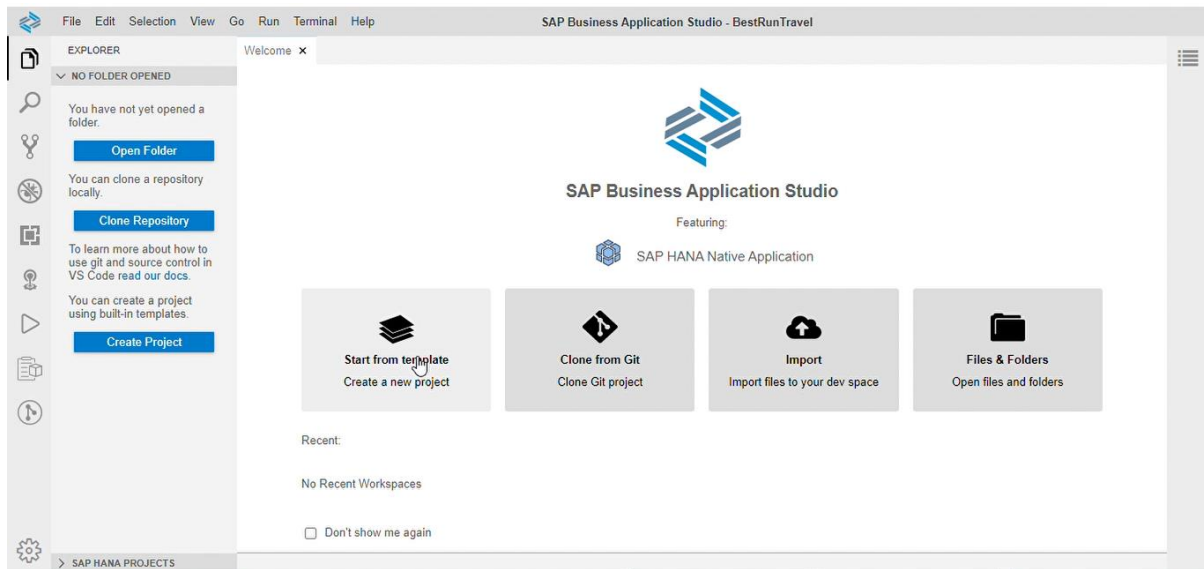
File Edit Selection View Go Run Terminal Help

SAP Business Application Studio - BestRunTravel

EXPLORER

NO FOLDER OPENED

You have not yet opened a folder.

Open Folder

You can clone a repository locally.

Clone Repository

To learn more about how to use git and source control in VS Code read our docs.

You can create a project using built-in templates.

Create Project

SAP HANA PROJECTS

Welcome ×

SAP Business Application Studio

Featuring:

SAP HANA Native Application

Start from template
Create a new project

Clone from Git
Clone Git project

Import
Import files to your dev space

Files & Folders
Open files and folders

Recent:

No Recent Workspaces

Don't show me again